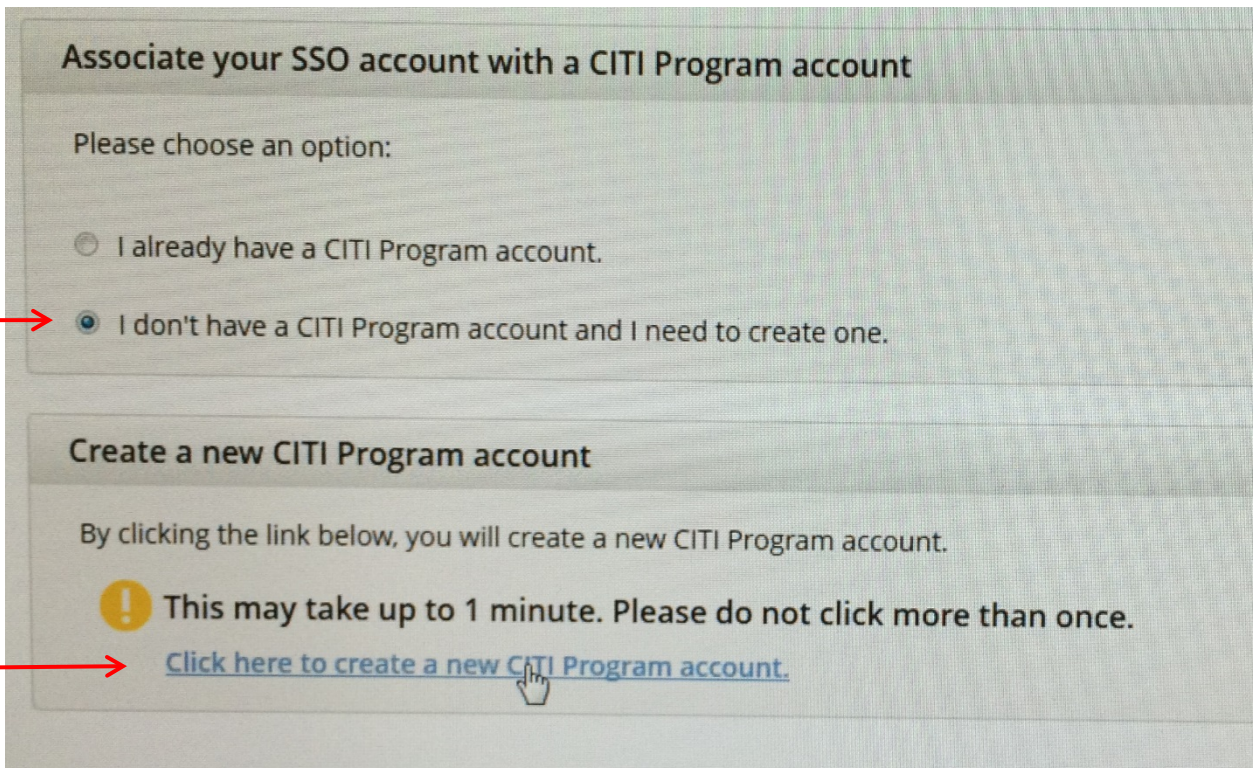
Associate your SSO account with a CITI Program account

Please choose an option:

I already have a CITI Program account.

I don't have a CITI Program account and I need to create one.

Create a new CITI Program account

By clicking the link below, you will create a new CITI Program account.

This may take up to 1 minute. Please do not click more than once.

Click here to create a new CITI Program account.